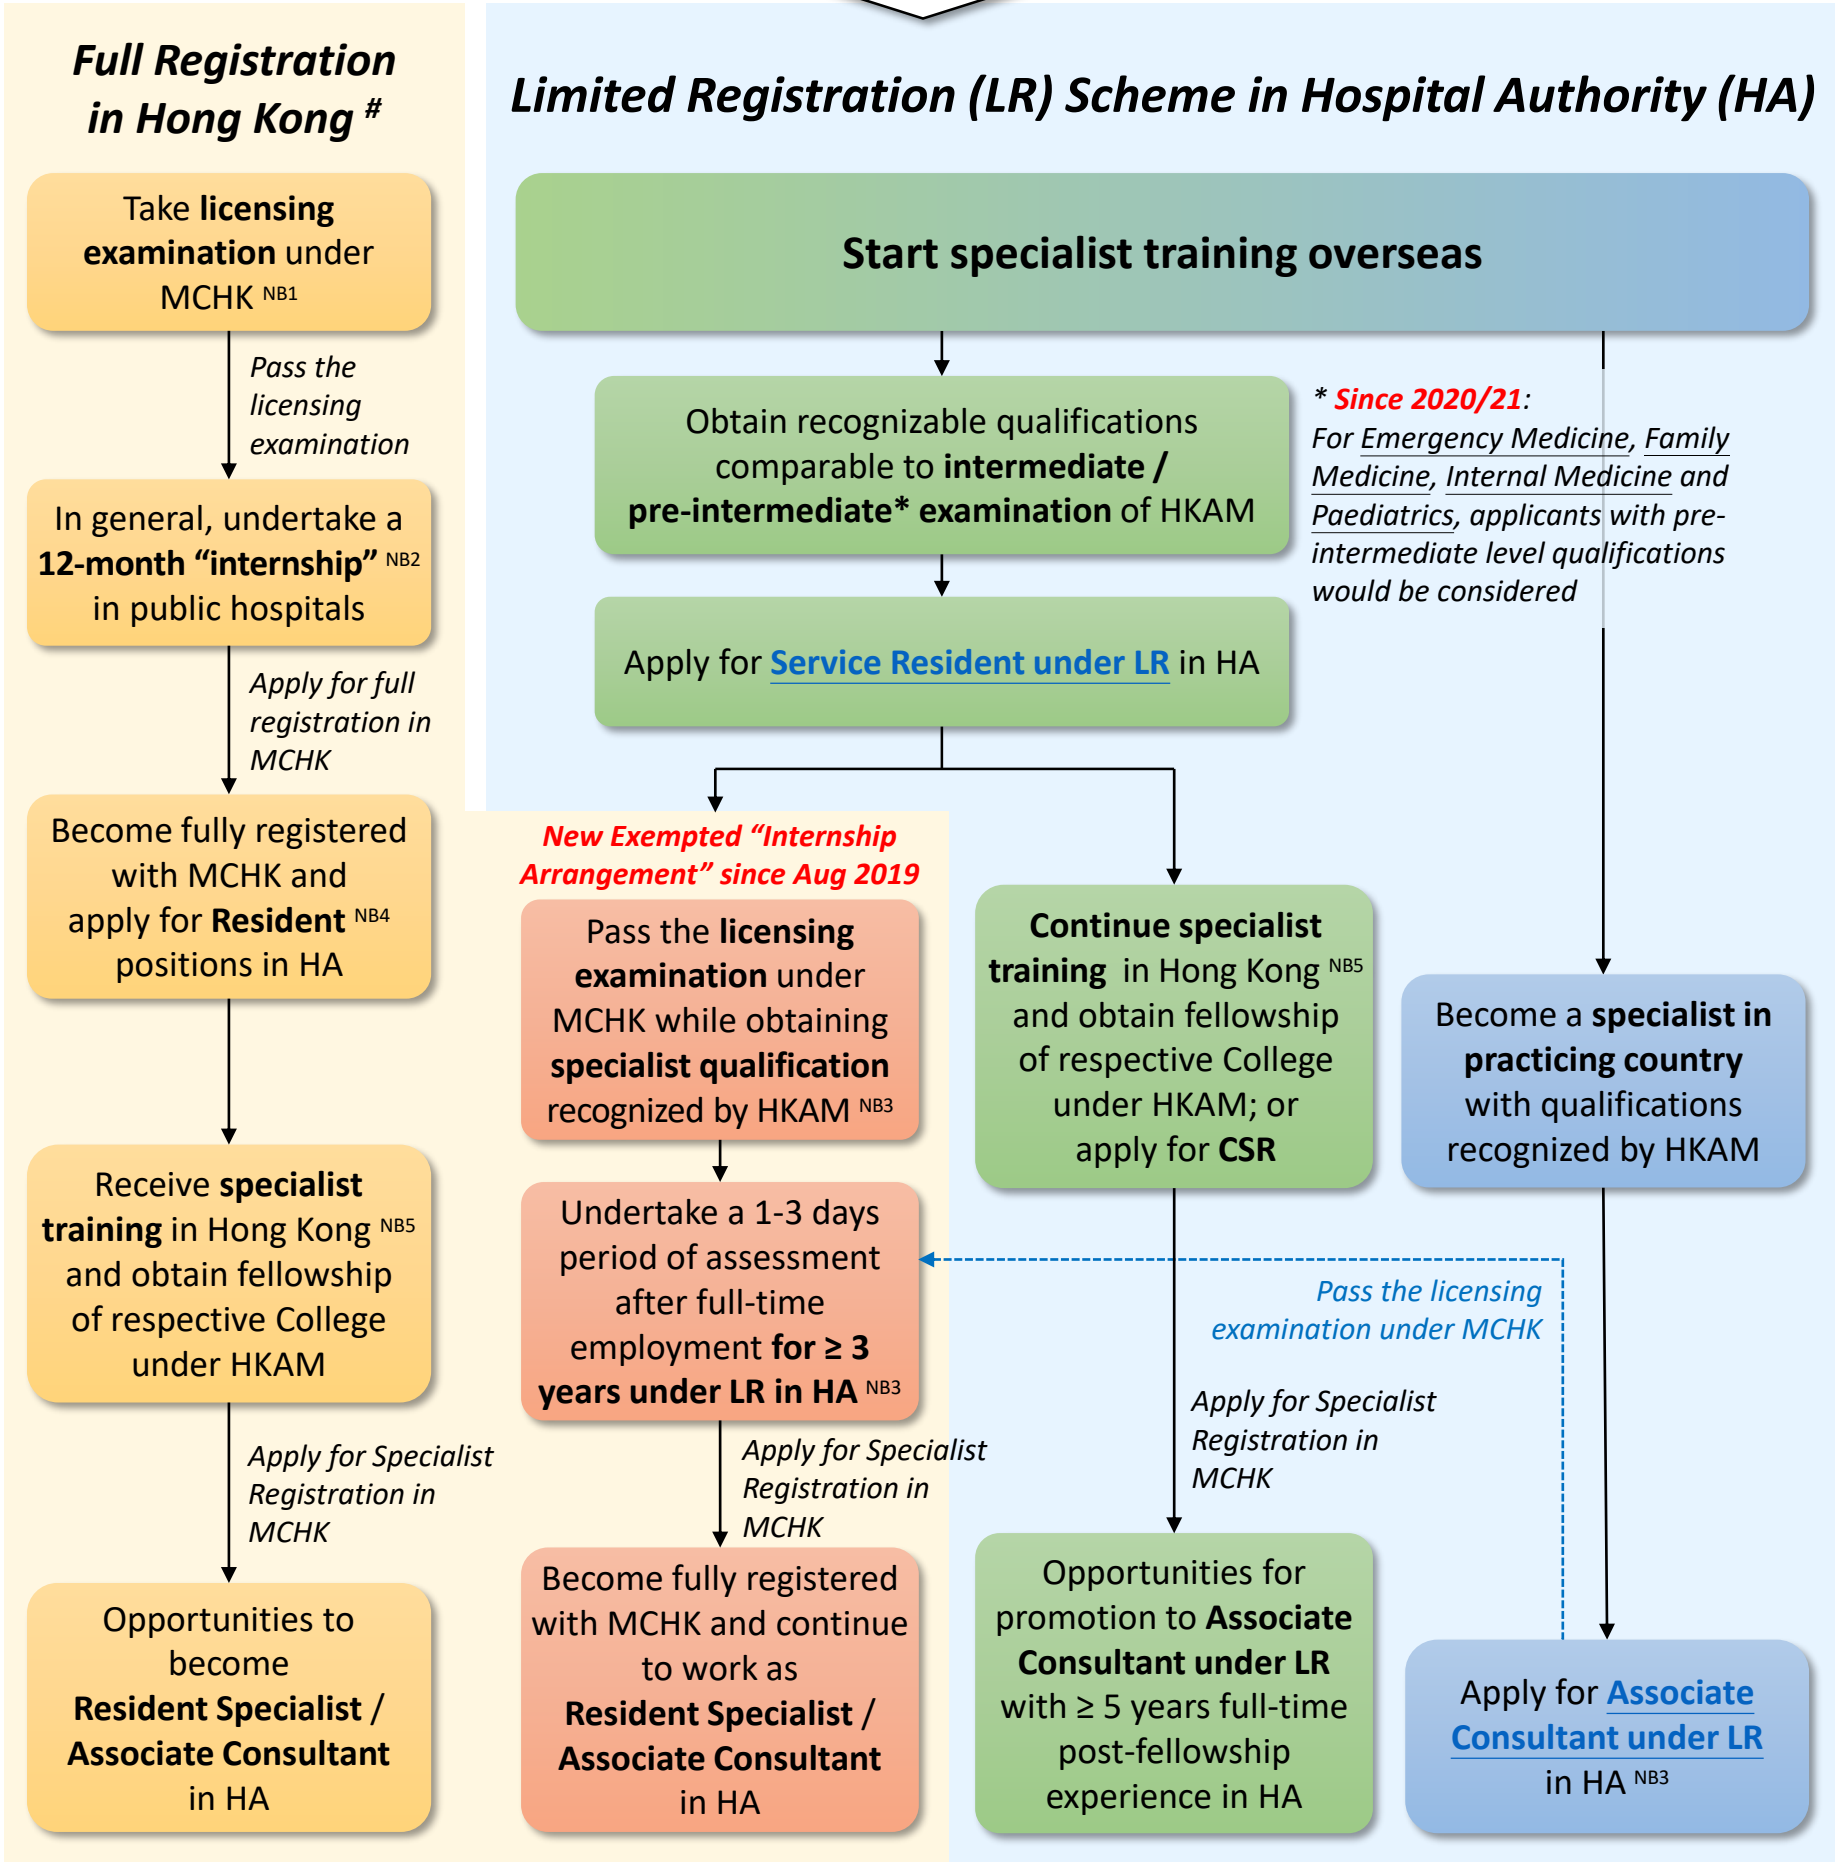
Full Registration in Hong Kong #

Take licensing examination under MCHK NB1

Pass the licensing examination

In general, undertake a 12-month "internship" NB2 in public hospitals

Apply for full registration in MCHK

Become fully registered with MCHK and apply for Resident NB4 positions in HA

Receive specialist training in Hong Kong NB5 and obtain fellowship of respective College under HKAM

Apply for Specialist Registration in MCHK

Opportunities to become Resident Specialist / Associate Consultant in HA

Limited Registration (LR) Scheme in Hospital Authority (HA)

Start specialist training overseas

Obtain recognizable qualifications comparable to intermediate / pre-intermediate* examination of HKAM

* Since 2020/21: For Emergency Medicine, Family Medicine, Internal Medicine and Paediatrics, applicants with pre-intermediate level qualifications would be considered

Apply for Service Resident under LR in HA

New Exempted "Internship Arrangement" since Aug 2019

Pass the licensing examination under MCHK while obtaining specialist qualification recognized by HKAM NB3

Undertake a 1-3 days period of assessment after full-time employment for ≥ 3 years under LR in HA NB3

Apply for Specialist Registration in MCHK

Become fully registered with MCHK and continue to work as Resident Specialist / Associate Consultant in HA

Continue specialist training in Hong Kong NB5 and obtain fellowship of respective College under HKAM; or apply for CSR

Pass the licensing examination under MCHK

Apply for Specialist Registration in MCHK

Opportunities for promotion to Associate Consultant under LR with ≥ 5 years full-time post-fellowship experience in HA

Become a specialist in practicing country with qualifications recognized by HKAM

Apply for Associate Consultant under LR in HA NB3